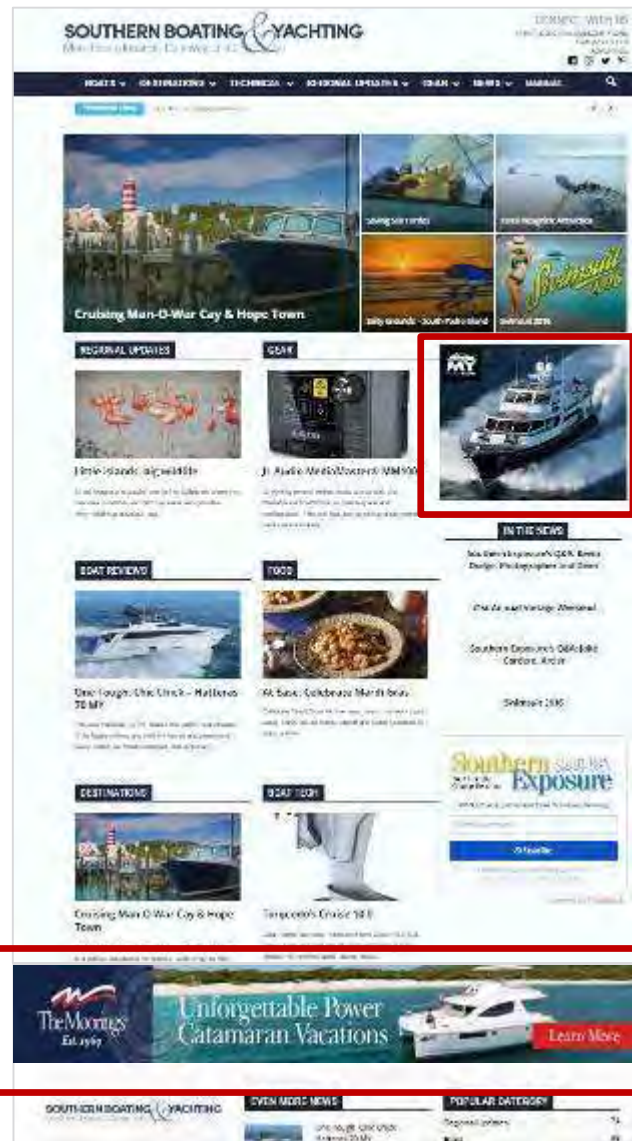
SOUTHERN BOATING & YACHTING

CONNECT WITH US

BOATS | DESTINATIONS | TECHNICAL | REGIONAL UPDATES | FOOD | EVENTS | MARINAS

Cruising Man-O-War Cay & Hope Town

Swimsuit 2016

REGIONAL UPDATES

GEAR

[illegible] Islands' Big Wildlife

JL Audio MediaMaster® MM100

IN THE NEWS

BOAT REVIEWS

FOOD

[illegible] Marlin Sea Ray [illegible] 70 MY

At Sea: Celebrate Mardi Gras

Swimsuit 2016

Southern Exposure

DESTINATIONS

BOAT TECH

Cruising Man-O-War Cay & Hope Town

The Moorings Est. 1969

Unforgettable Power Catamaran Vacations

Learn More

SOUTHERN BOATING & YACHTING

EVEN MORE NEWS

POPULAR CATEGORY